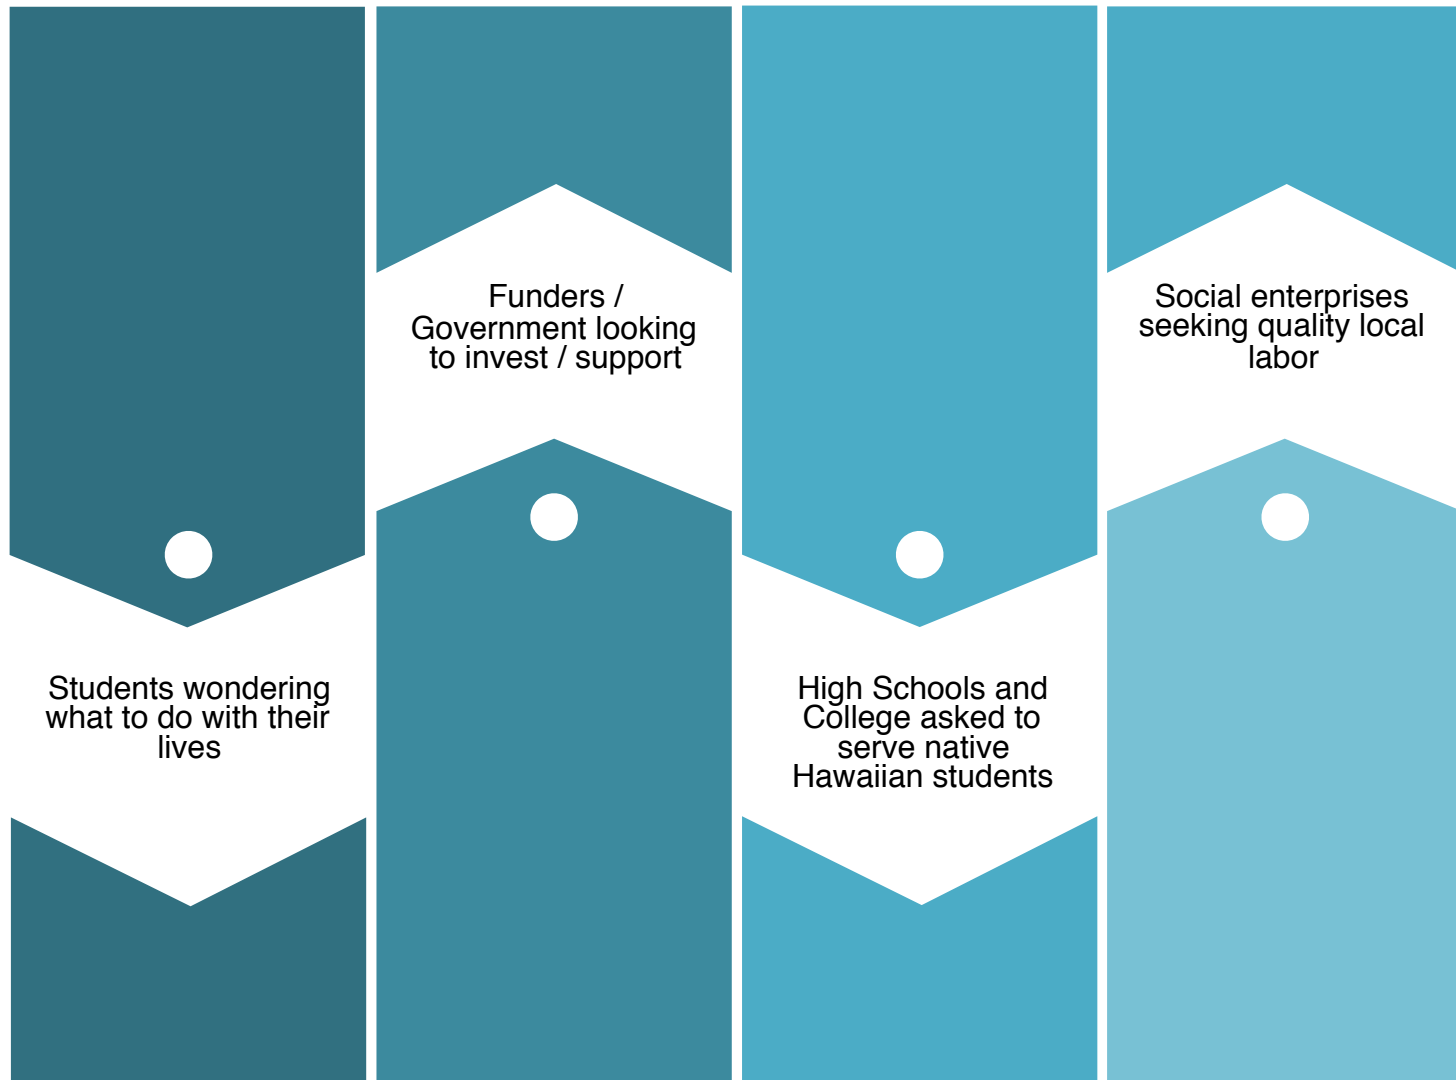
Students wondering what to do with their lives

Funders / Government looking to invest / support

High Schools and College asked to serve native Hawaiian students

Social enterprises seeking quality local labor